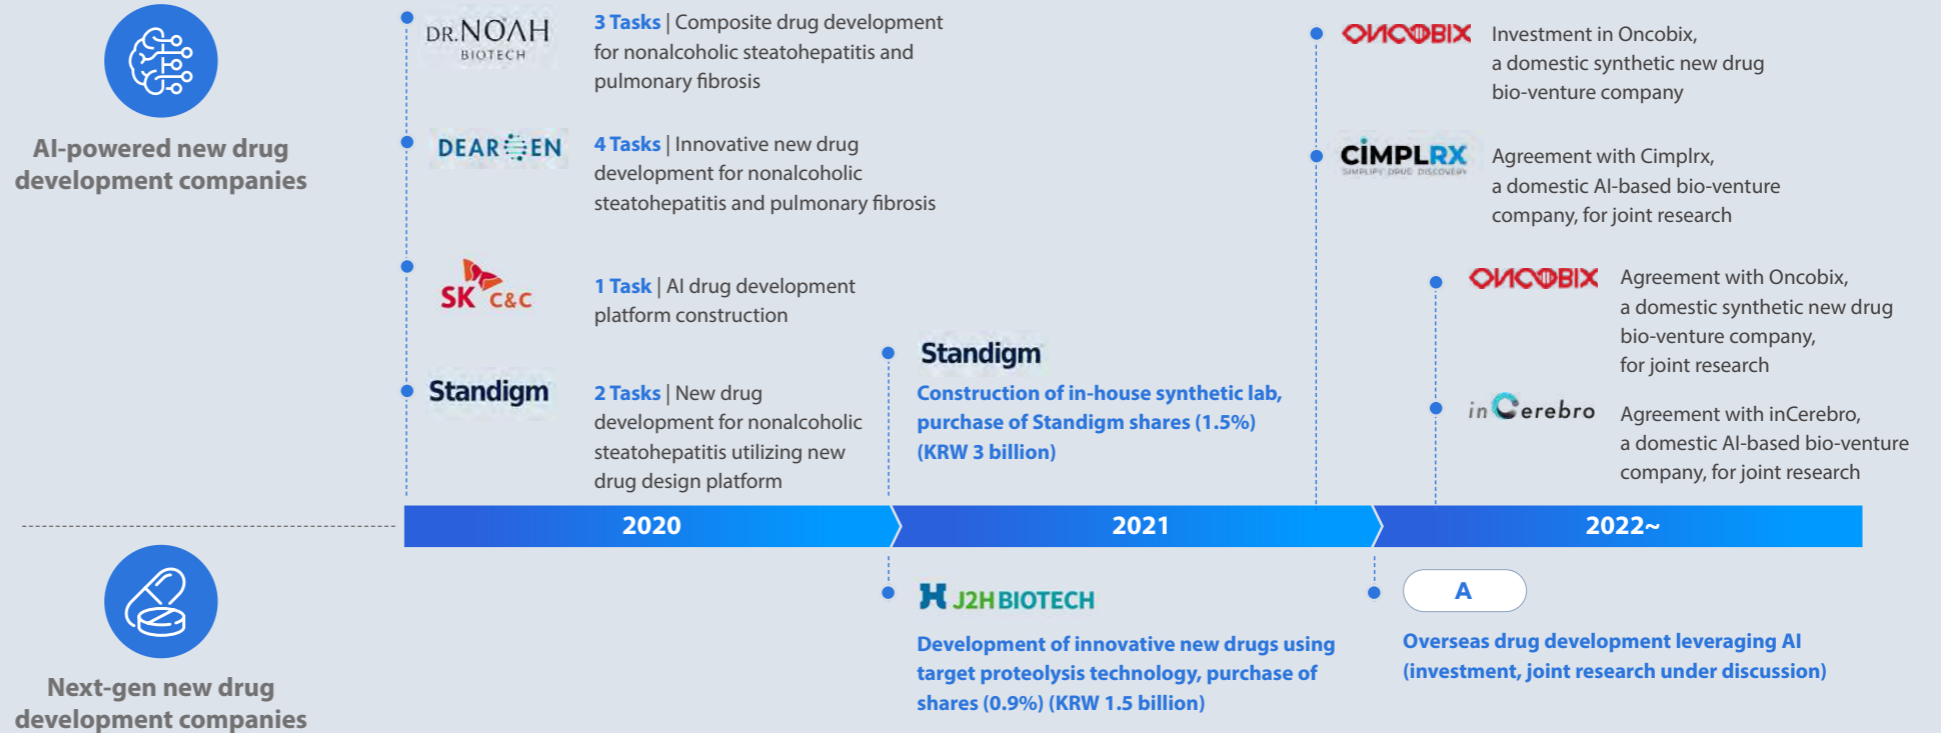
AI-powered new drug development companies

DR.NOAH BIOTECH

3 Tasks | Composite drug development for nonalcoholic steatohepatitis and pulmonary fibrosis

DEAR EN

4 Tasks | Innovative new drug development for nonalcoholic steatohepatitis and pulmonary fibrosis

SK C&C

1 Task | AI drug development platform construction

Standigm

2 Tasks | New drug development for nonalcoholic steatohepatitis utilizing new drug design platform

Standigm

Construction of in-house synthetic lab, purchase of Standigm shares (1.5%) (KRW 3 billion)

ONCOBIX

Investment in Oncobix, a domestic synthetic new drug bio-venture company

CIMPLRX SIMPLIFY DRUG DISCOVERY

Agreement with Cimplrx, a domestic AI-based bio-venture company, for joint research

ONCOBIX

Agreement with Oncobix, a domestic synthetic new drug bio-venture company, for joint research

inCerebro

Agreement with inCerebro, a domestic AI-based bio-venture company, for joint research

2020

2021

2022~

Next-gen new drug development companies

J2H BIOTECH

Development of innovative new drugs using target proteolysis technology, purchase of shares (0.9%) (KRW 1.5 billion)

A

Overseas drug development leveraging AI (investment, joint research under discussion)